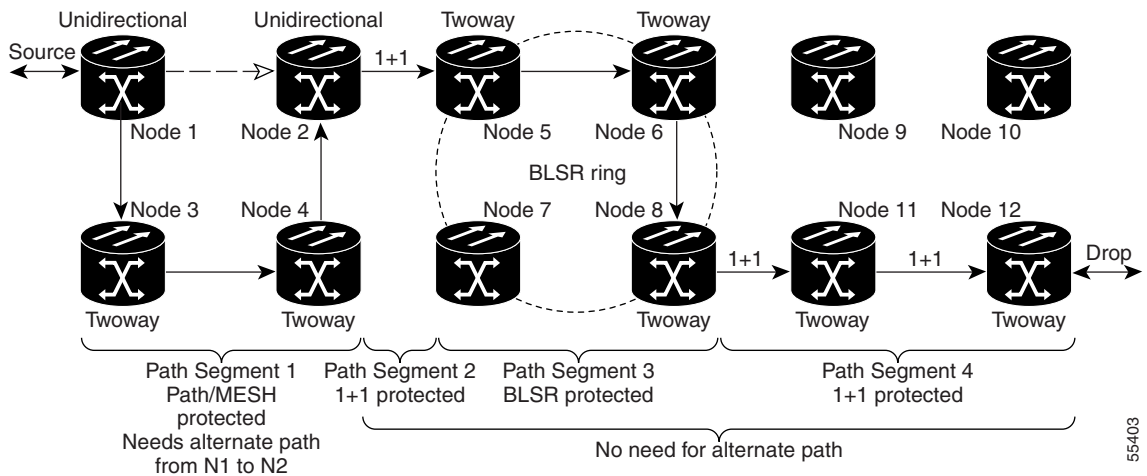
Unidirectional
Unidirectional
Twoway
Twoway
Source
1+1
Node 1
Node 2
Node 5
Node 6
Node 9
Node 10
BLSR ring
Node 3
Node 4
Node 7
Node 8
Node 11
Node 12
1+1
1+1
Drop
Twoway
Twoway
Twoway
Twoway
Twoway

Path Segment 1
Path/MESH
protected
Needs alternate path
from N1 to N2

Path Segment 2
1+1 protected

Path Segment 3
BLSR protected

Path Segment 4
1+1 protected

No need for alternate path

55403